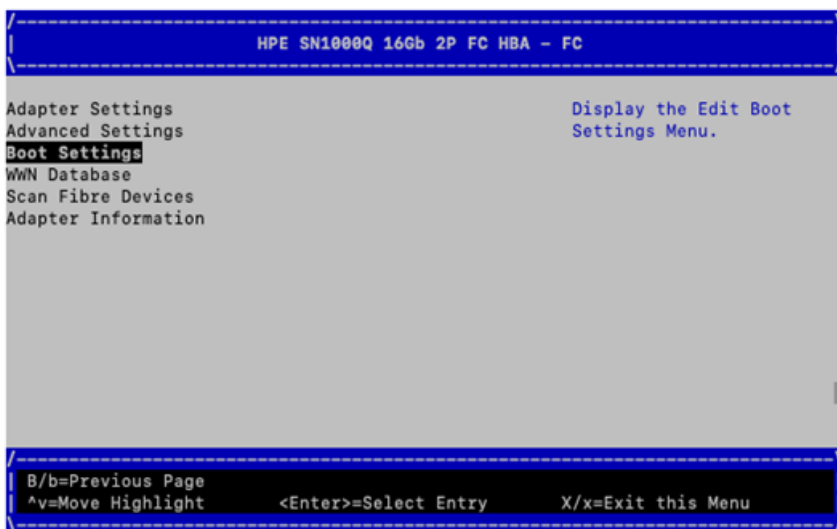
HPE SN1000Q 16Gb 2P FC HBA – FC

Adapter Settings
Advanced Settings
Boot Settings
WWN Database
Scan Fibre Devices
Adapter Information

Display the Edit Boot Settings Menu.

B/b=Previous Page
^v=Move Highlight <Enter>=Select Entry X/x=Exit this Menu